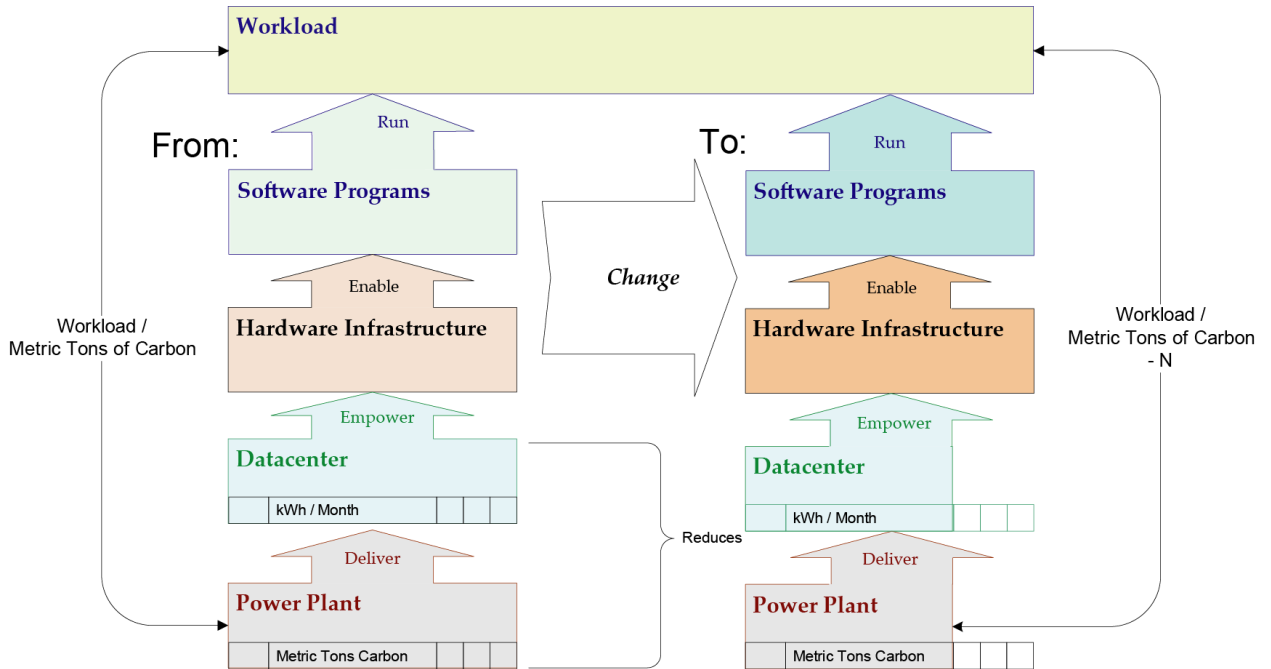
Workload

From:

Run

Software Programs

Enable

Hardware Infrastructure

Empower

Datacenter

kWh / Month

Deliver

Power Plant

Metric Tons Carbon

Workload / Metric Tons of Carbon

Change

Reduces

To:

Run

Software Programs

Enable

Hardware Infrastructure

Empower

Datacenter

kWh / Month

Deliver

Power Plant

Metric Tons Carbon

Workload / Metric Tons of Carbon - N